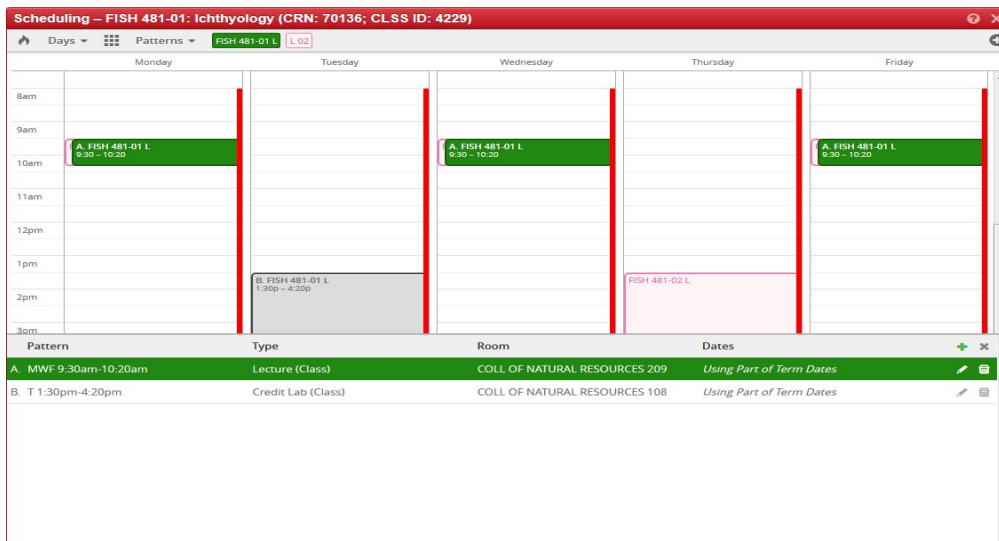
Scheduling – FISH 481-01: Ichthyology (CRN: 70136; CLSS ID: 4229)

Days ▾ Patterns ▾ FISH 481-01 L L 02

Monday Tuesday Wednesday Thursday Friday

8am
9am
10am
11am
12pm
1pm
2pm
3pm

A. FISH 481-01 L
9:30 – 10:20

A. FISH 481-01 L
9:30 – 10:20

A. FISH 481-01 L
9:30 – 10:20

B. FISH 481-01 L
1:30p – 4:20p

FISH 481-02 L

| Pattern | Type | Room | Dates |
|---|---|---|---|
| A. MWF 9:30am-10:20am | Lecture (Class) | COLL OF NATURAL RESOURCES 209 | Using Part of Term Dates |
| B. T 1:30pm-4:20pm | Credit Lab (Class) | COLL OF NATURAL RESOURCES 108 | Using Part of Term Dates |